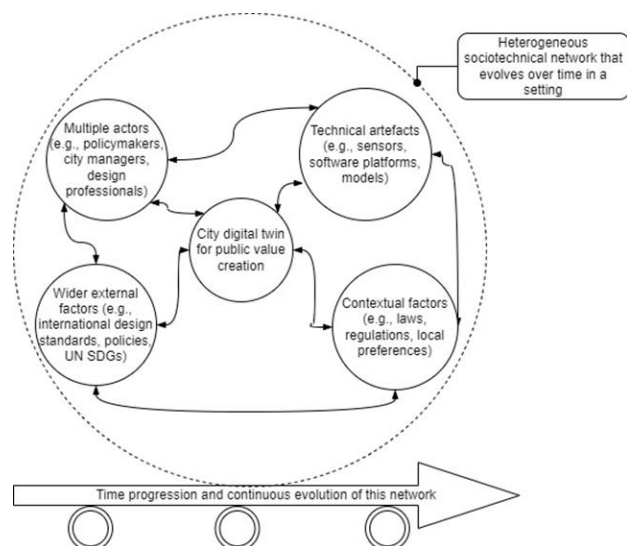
Heterogeneous sociotechnical network that evolves over time in a setting

Multiple actors (e.g., policymakers, city managers, design professionals)

Technical artefacts (e.g., sensors, software platforms, models)

City digital twin for public value creation

Wider external factors (e.g., international design standards, policies, UN SDGs)

Contextual factors (e.g., laws, regulations, local preferences)

Time progression and continuous evolution of this network